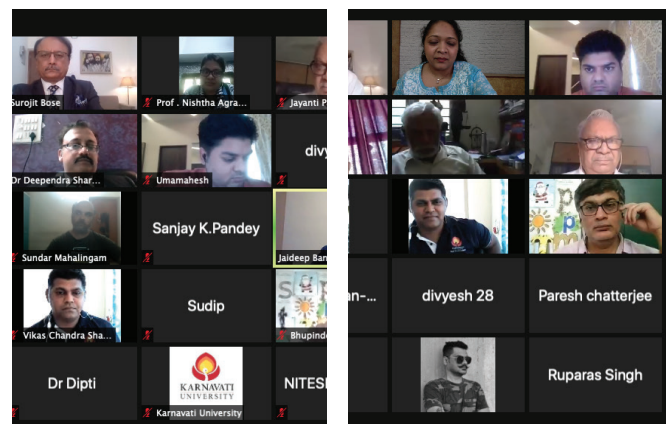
Surojit Bose
Prof . Nishtha Agra
Jayanti P
Dr Deependra Shar
Umamahesh
divy
Sundar Mahalingam
Sanjay K.Pandey
Jaideep Ban
Vikas Chandra Sha
Sudip
Bhupind
Dr Dipti
KARNAVATI UNIVERSITY
Karnavati University
NITES

an-
divyesh 28
Paresh chatterjee
Ruparas Singh